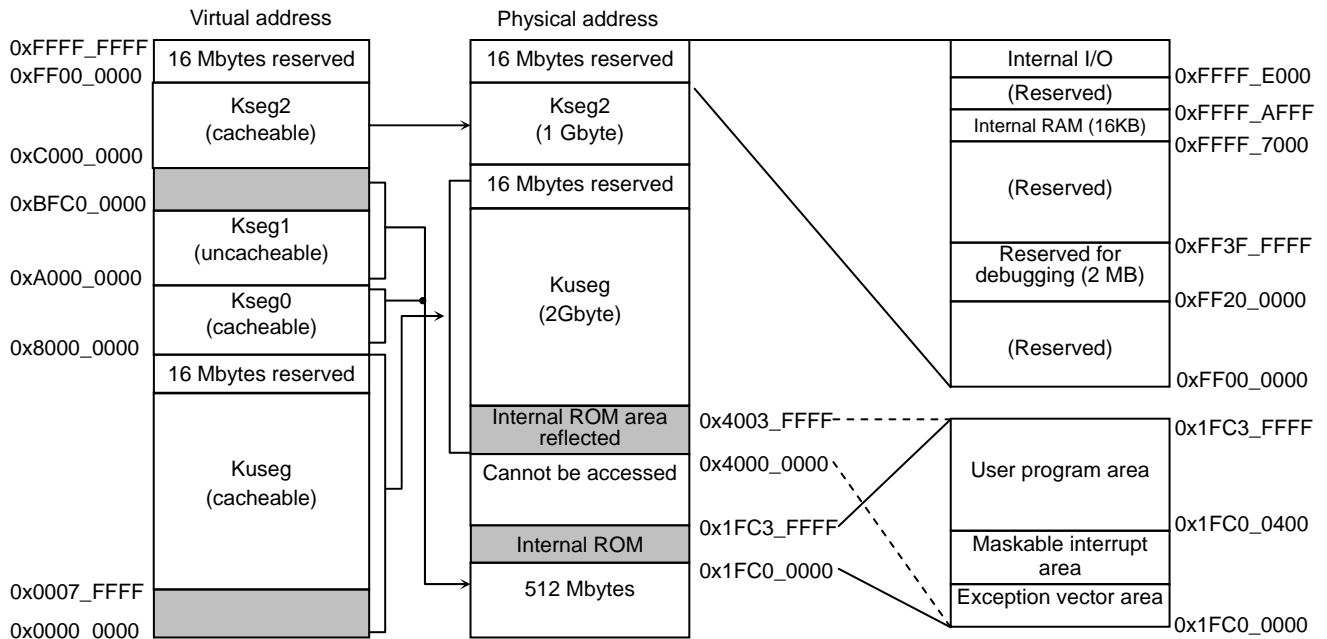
Virtual address

0xFFFF_FFFF
0xFF00_0000
16 Mbytes reserved
Kseg2 (cacheable)
0xC000_0000
0xBFC0_0000
Kseg1 (uncacheable)
0xA000_0000
Kseg0 (cacheable)
0x8000_0000
16 Mbytes reserved
Kuseg (cacheable)
0x0007_FFFF
0x0000_0000

Physical address

16 Mbytes reserved
Kseg2 (1 Gbyte)
16 Mbytes reserved
Kuseg (2Gbyte)
Internal ROM area reflected
Cannot be accessed
Internal ROM
512 Mbytes

0x4003_FFFF
0x4000_0000
0x1FC3_FFFF
0x1FC0_0000

Internal I/O
(Reserved)
Internal RAM (16KB)
(Reserved)
Reserved for debugging (2 MB)
(Reserved)

0xFFFF_E000
0xFFFF_AFFF
0xFFFF_7000
0xFF3F_FFFF
0xFF20_0000
0xFF00_0000

User program area
Maskable interrupt area
Exception vector area

0x1FC3_FFFF
0x1FC0_0400
0x1FC0_0000